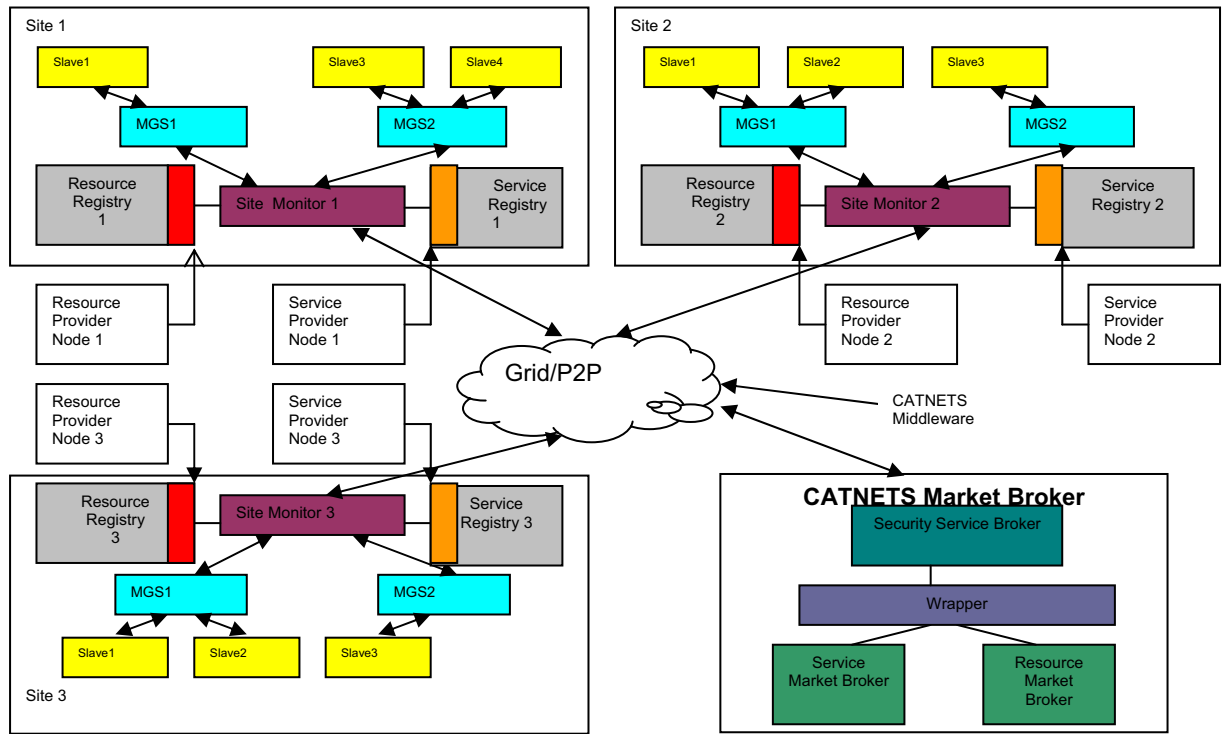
Site 1

Slave1

Slave3

Slave4

MGS1

MGS2

Resource Registry 1

Site Monitor 1

Service Registry 1

Site 2

Slave1

Slave2

Slave3

MGS1

MGS2

Resource Registry 2

Site Monitor 2

Service Registry 2

Resource Provider Node 1

Service Provider Node 1

Resource Provider Node 2

Service Provider Node 2

Grid/P2P

CATNETS Middleware

Resource Provider Node 3

Service Provider Node 3

Resource Registry 3

Site Monitor 3

Service Registry 3

MGS1

MGS2

Slave1

Slave2

Slave3

Site 3

CATNETS Market Broker

Security Service Broker

Wrapper

Service Market Broker

Resource Market Broker